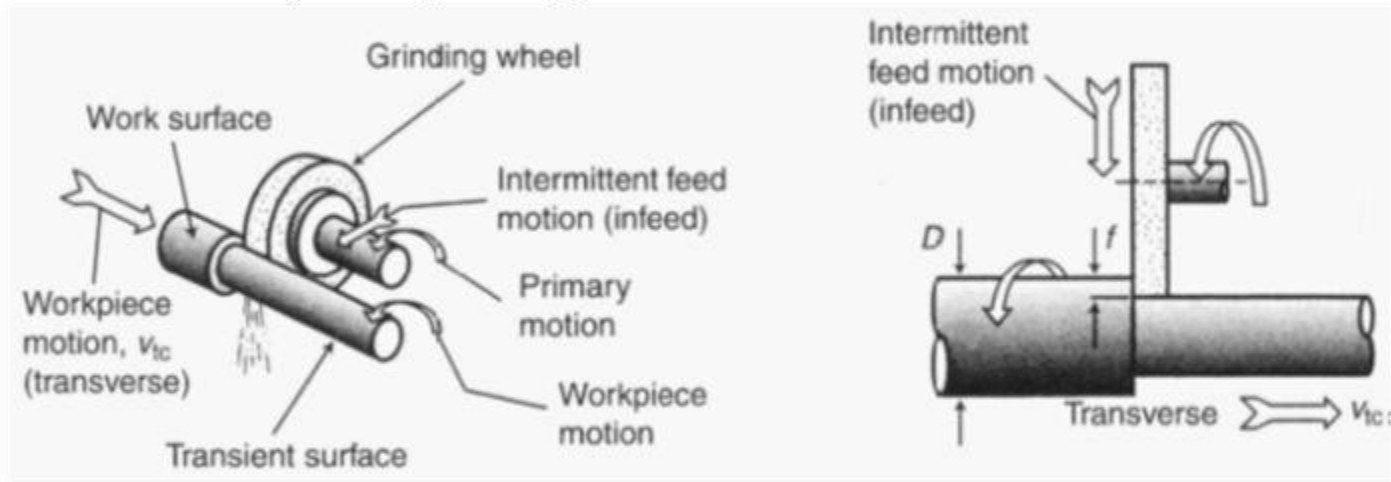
Grinding wheel

Work surface

Intermittent feed motion (infeed)

Primary motion

Workpiece motion, $v_{tc}$ (transverse)

Workpiece motion

Transient surface

Intermittent feed motion (infeed)

$D$

$f$

Transverse $v_{tc}$